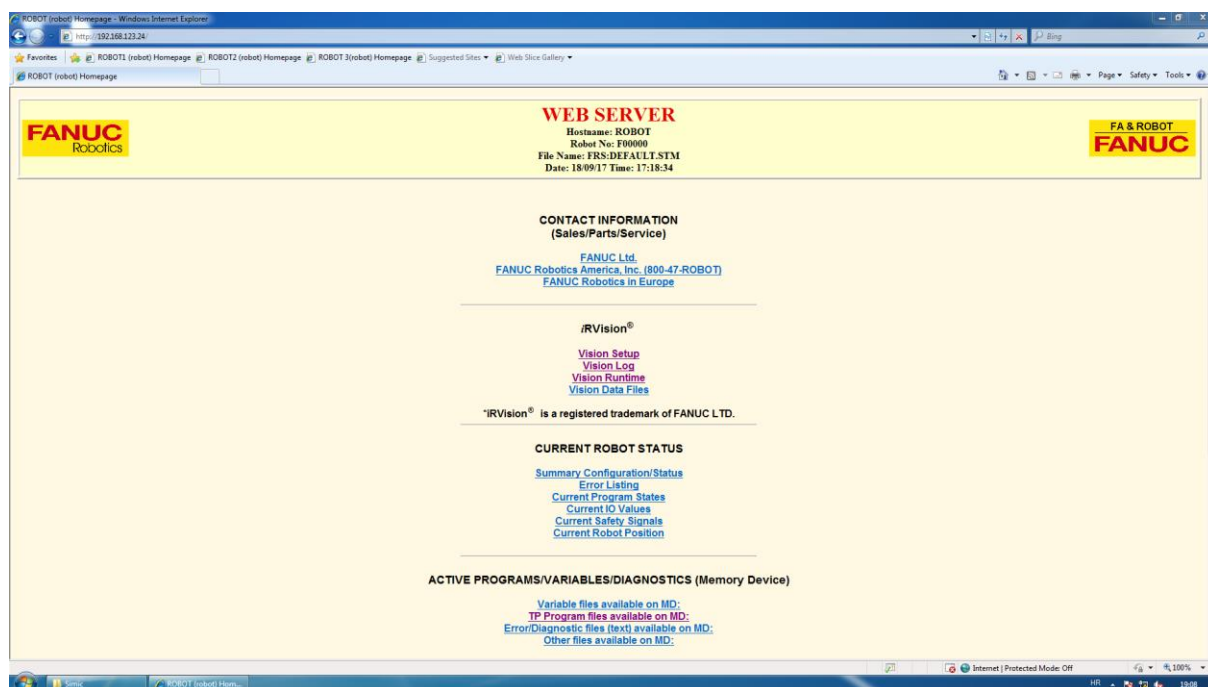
ROBOT (robot) Homepage - Windows Internet Explorer

http://192.168.123.24/

Bing

Favorites ROBOT1 (robot) Homepage ROBOT2 (robot) Homepage ROBOT 3(robot) Homepage Suggested Sites Web Slice Gallery

ROBOT (robot) Homepage

Page Safety Tools

FANUC Robotics

WEB SERVER
Hostname: ROBOT
Robot No: F00000
File Name: FRS:DEFAULT.STM
Date: 18/09/17 Time: 17:18:34

FA & ROBOT FANUC

CONTACT INFORMATION
(Sales/Parts/Service)

FANUC Ltd.
FANUC Robotics America, Inc. (800-47-ROBOT)
FANUC Robotics in Europe

iRVision®

Vision Setup
Vision Log
Vision Runtime
Vision Data Files

"iRVision® is a registered trademark of FANUC LTD.

CURRENT ROBOT STATUS

Summary Configuration/Status
Error Listing
Current Program States
Current IO Values
Current Safety Signals
Current Robot Position

ACTIVE PROGRAMS/VARIABLES/DIAGNOSTICS (Memory Device)

Variable files available on MD:
TP Program files available on MD:
Error/Diagnostic files (text) available on MD:
Other files available on MD:

Internet | Protected Mode: Off 100%

Simic ROBOT (robot) Hom...

HR 19:08